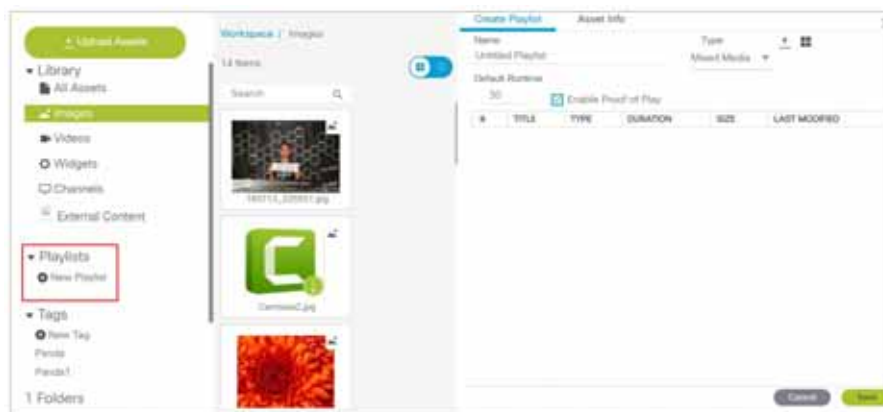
+ Upload Assets

▾ Library
All Assets
Images
Videos
Widgets
Channels
External Content

▾ Playlists
New Playlist

▾ Tags
New Tag
Panda
Panda1

1 Folders

Workspace / Images

14 Items

Search

180713_225957.jpg

Camtasia2.jpg

Create Playlist
Asset Info

Name
Untitled Playlist

Type
Mixed Media

Default Runtime
30

Enable Proof of Play

| # | TITLE | TYPE | DURATION | SIZE | LAST MODIFIED |
|---|---|---|---|---|---|

Cancel
Save